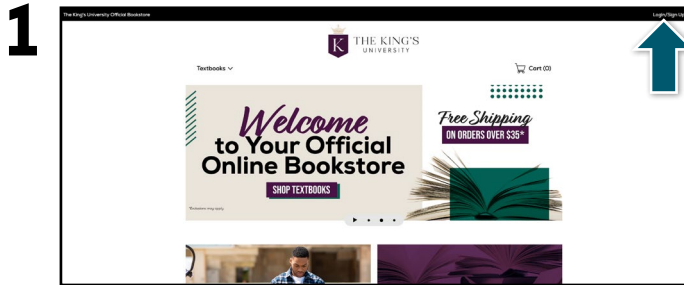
1

The King's University Official Bookstore

Login/Sign Up

K THE KING'S UNIVERSITY

Textbooks

Cart (0)

Welcome to Your Official Online Bookstore

SHOP TEXTBOOKS

*Exclusions may apply

Free Shipping ON ORDERS OVER $35*